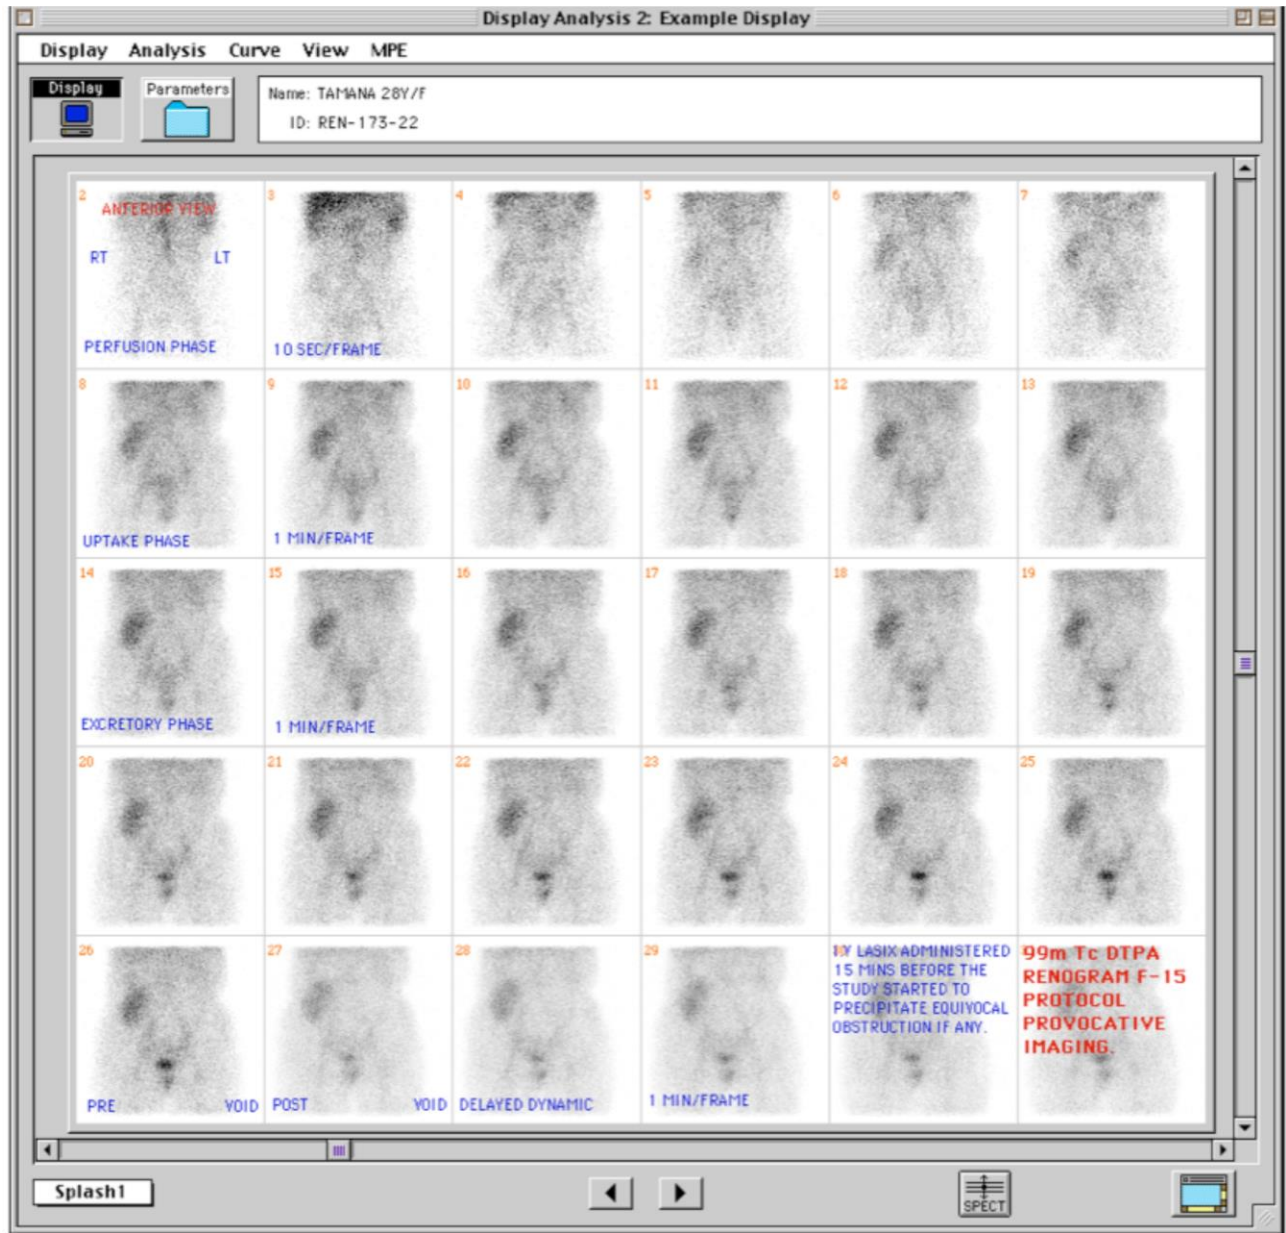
Display Analysis 2: Example Display

Display Analysis Curve View MPE

Display Parameters

Name: TAMANA 28Y/F
ID: REN-173-22

2 ANTERIOR VIEW
RT LT
PERFUSION PHASE

3
10 SEC/FRAME

4

5

6

7

8
UPTAKE PHASE

9
1 MIN/FRAME

10

11

12

13

14
EXCRETORY PHASE

15
1 MIN/FRAME

16

17

18

19

20

21

22

23

24

25

26
PRE VOID

27
POST VOID

28
DELAYED DYNAMIC

29
1 MIN/FRAME

IV LASIX ADMINISTERED 15 MINS BEFORE THE STUDY STARTED TO PRECIPITATE EQUIVOCAL OBSTRUCTION IF ANY.

99m Tc DTPA RENOGRAM F-15 PROTOCOL PROVOCATIVE IMAGING.

Splash1

SPECT